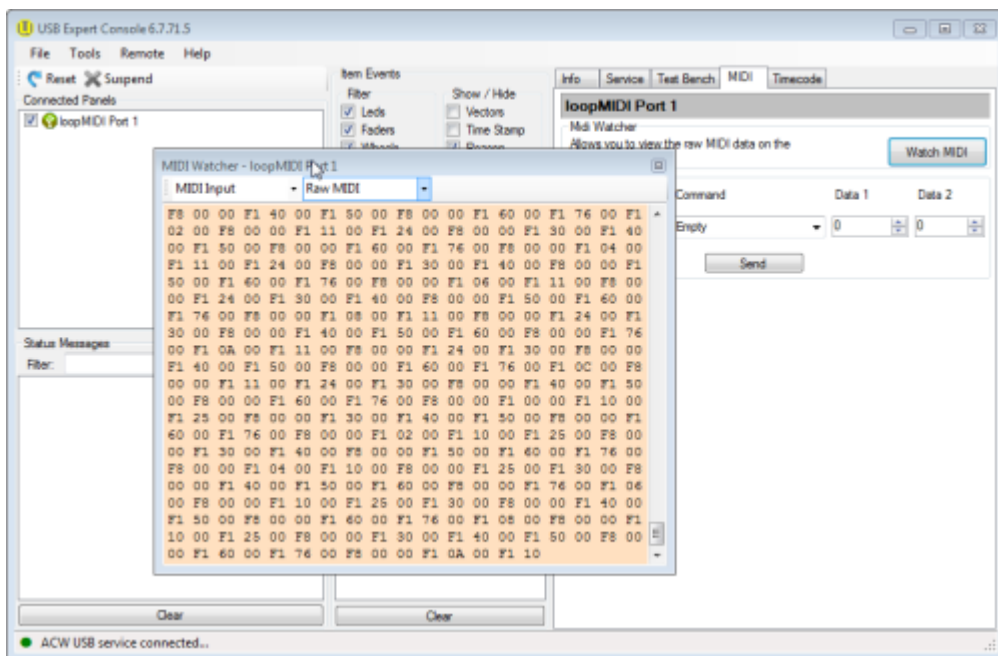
USB Expert Console 6.7.71.5

File Tools Remote Help

Reset Suspend

Connected Panels

loopMIDI Port 1

Item Events

Filter

Leds

Faders

Wheels

Show / Hide

Vectors

Time Stamp

Reason

Info Service Test Bench MIDI Timecode

loopMIDI Port 1

Midi Watcher

Allows you to view the raw MIDI data on the

Watch MIDI

Command

Data 1

Data 2

Empty

0

0

Send

MIDI Watcher - loopMIDI Port 1

MIDI Input

Raw MIDI

F8 00 00 F1 40 00 F1 50 00 F8 00 00 F1 60 00 F1 76 00 F1 02 00 F8 00 00 F1 11 00 F1 24 00 F8 00 00 F1 30 00 F1 40 00 F1 50 00 F8 00 00 F1 60 00 F1 76 00 F8 00 00 F1 04 00 F1 11 00 F1 24 00 F8 00 00 F1 30 00 F1 40 00 F8 00 00 F1 50 00 F1 60 00 F1 76 00 F8 00 00 F1 06 00 F1 11 00 F8 00 00 F1 24 00 F1 30 00 F1 40 00 F8 00 00 F1 50 00 F1 60 00 F1 76 00 F8 00 00 F1 08 00 F1 11 00 F8 00 00 F1 24 00 F1 30 00 F8 00 00 F1 40 00 F1 50 00 F1 60 00 F8 00 00 F1 76 00 F1 0A 00 F1 11 00 F8 00 00 F1 24 00 F1 30 00 F8 00 00 F1 40 00 F1 50 00 F8 00 00 F1 60 00 F1 76 00 F1 0C 00 F8 00 00 F1 11 00 F1 24 00 F1 30 00 F8 00 00 F1 40 00 F1 50 00 F8 00 00 F1 60 00 F1 76 00 F8 00 00 F1 00 00 F1 10 00 F1 25 00 F8 00 00 F1 30 00 F1 40 00 F1 50 00 F8 00 00 F1 60 00 F1 76 00 F8 00 00 F1 02 00 F1 10 00 F1 25 00 F8 00 00 F1 30 00 F1 40 00 F8 00 00 F1 50 00 F1 60 00 F1 76 00 F8 00 00 F1 04 00 F1 10 00 F8 00 00 F1 25 00 F1 30 00 F8 00 00 F1 40 00 F1 50 00 F1 60 00 F8 00 00 F1 76 00 F1 06 00 F8 00 00 F1 10 00 F1 25 00 F1 30 00 F8 00 00 F1 40 00 F1 50 00 F8 00 00 F1 60 00 F1 76 00 F1 08 00 F8 00 00 F1 10 00 F1 25 00 F8 00 00 F1 30 00 F1 40 00 F1 50 00 F8 00 00 F1 60 00 F1 76 00 F8 00 00 F1 0A 00 F1 10

Status Messages

Filter:

Clear

Clear

ACW USB service connected...